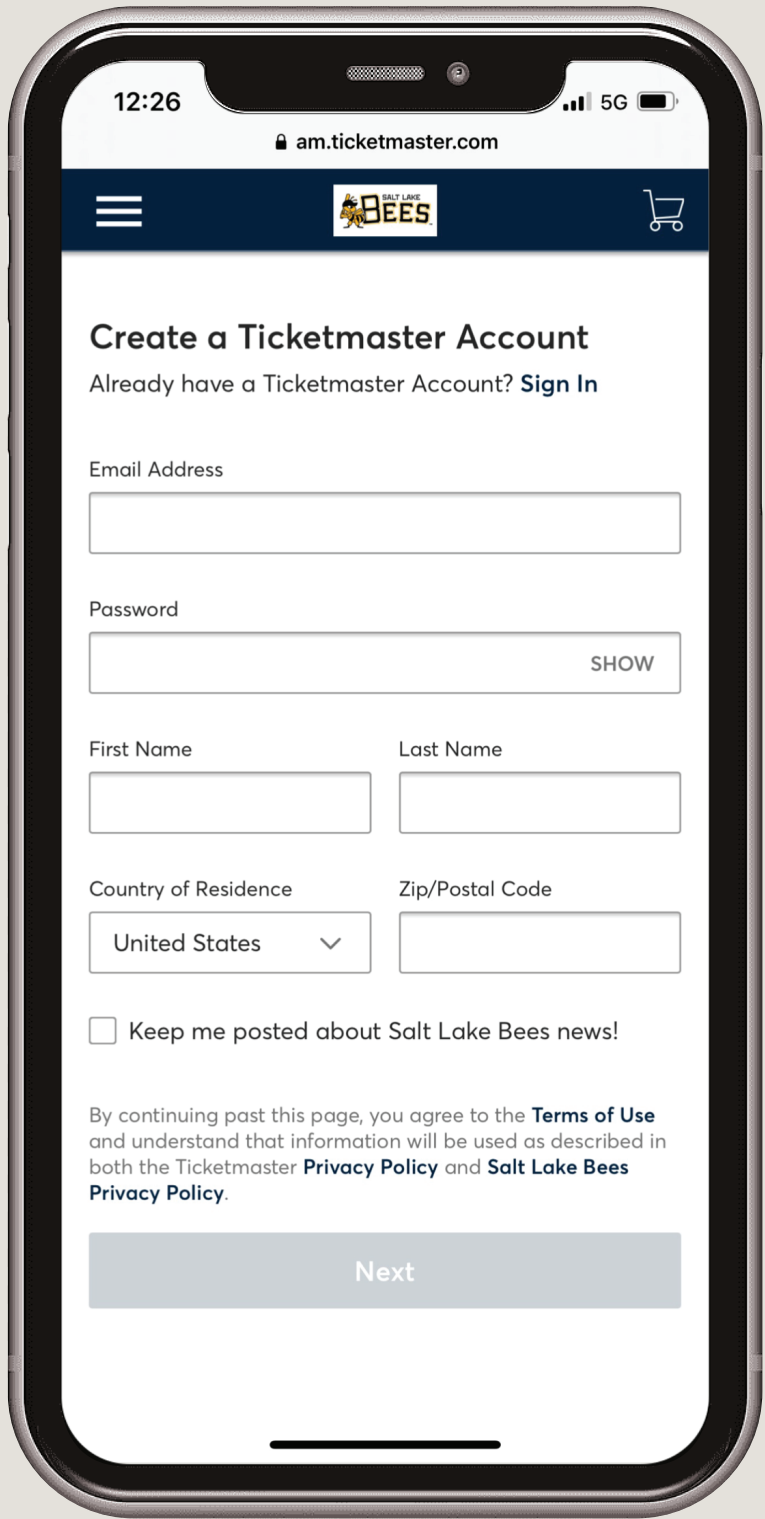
12:26

5G

am.ticketmaster.com

SALT LAKE BEES

Create a Ticketmaster Account

Already have a Ticketmaster Account? Sign In

Email Address

Password

SHOW

First Name

Last Name

Country of Residence

United States

Zip/Postal Code

Keep me posted about Salt Lake Bees news!

By continuing past this page, you agree to the Terms of Use and understand that information will be used as described in both the Ticketmaster Privacy Policy and Salt Lake Bees Privacy Policy.

Next